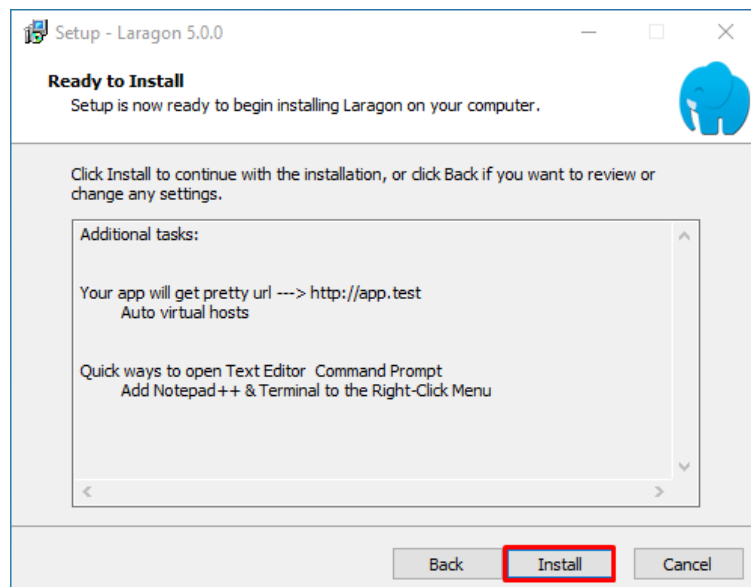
Setup - Laragon 5.0.0

Ready to Install
Setup is now ready to begin installing Laragon on your computer.

Click Install to continue with the installation, or click Back if you want to review or change any settings.

Additional tasks:

Your app will get pretty url ---> http://app.test
Auto virtual hosts

Quick ways to open Text Editor Command Prompt
Add Notepad++ & Terminal to the Right-Click Menu

Back
Install
Cancel